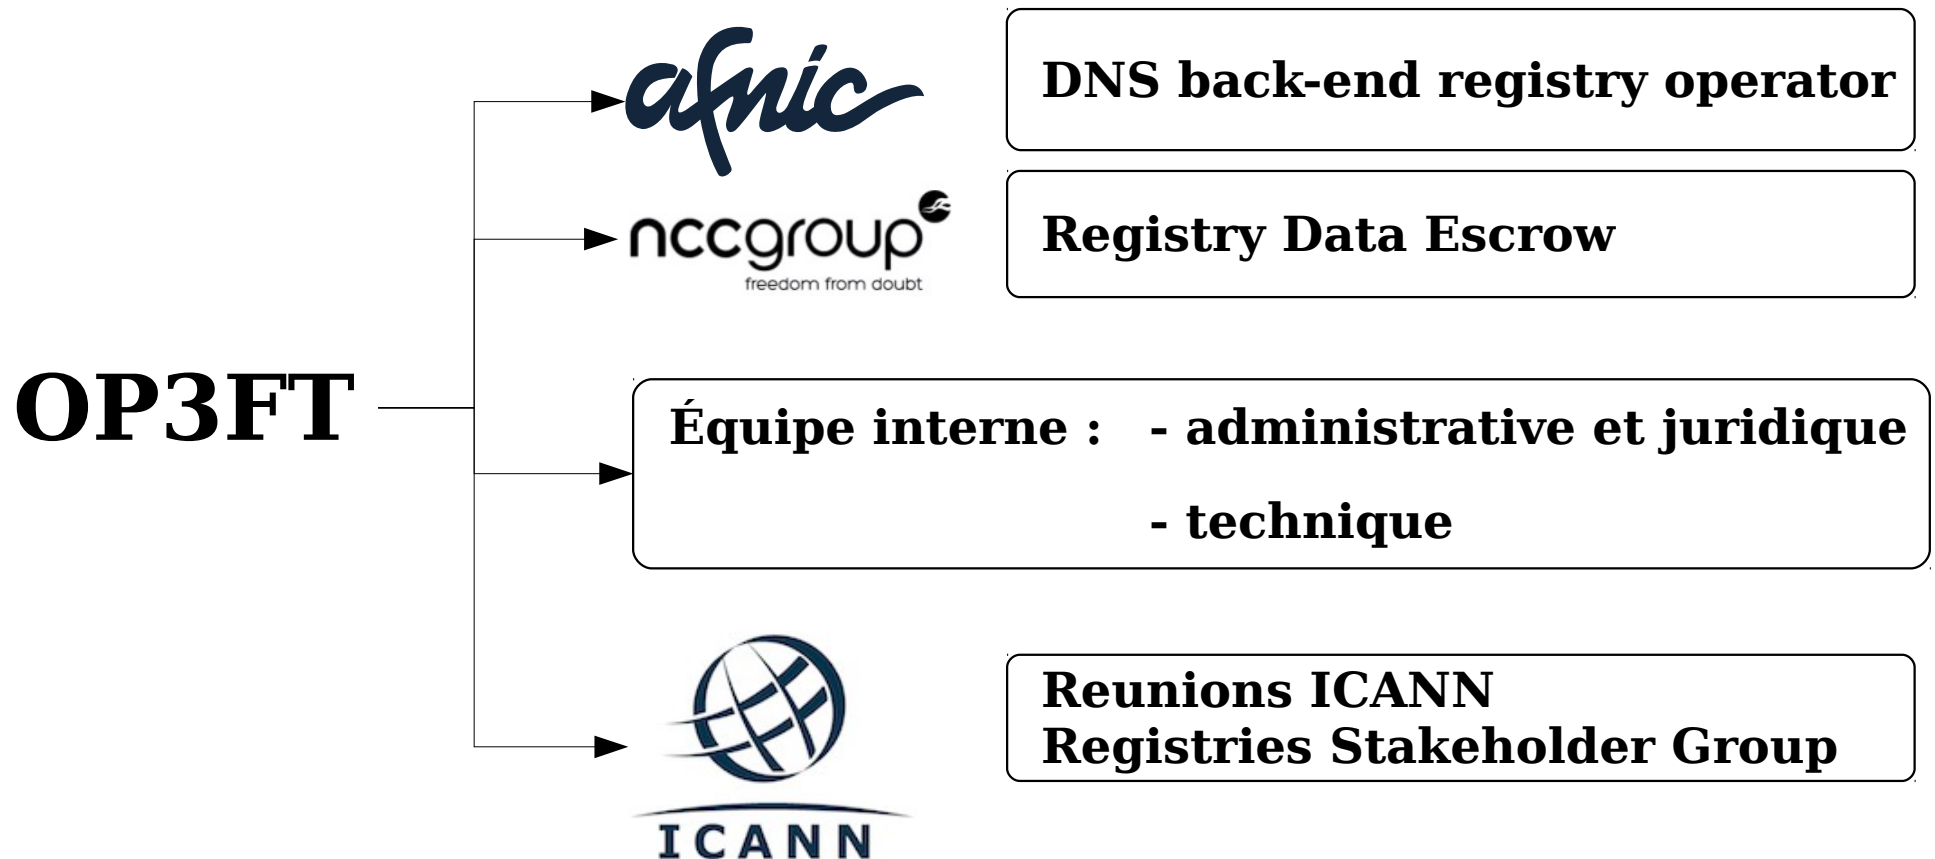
OP3FT

afnic

DNS back-end registry operator

nccgroup
freedom from doubt

Registry Data Escrow

Équipe interne : - administrative et juridique

- technique

ICANN

Reunions ICANN
Registries Stakeholder Group